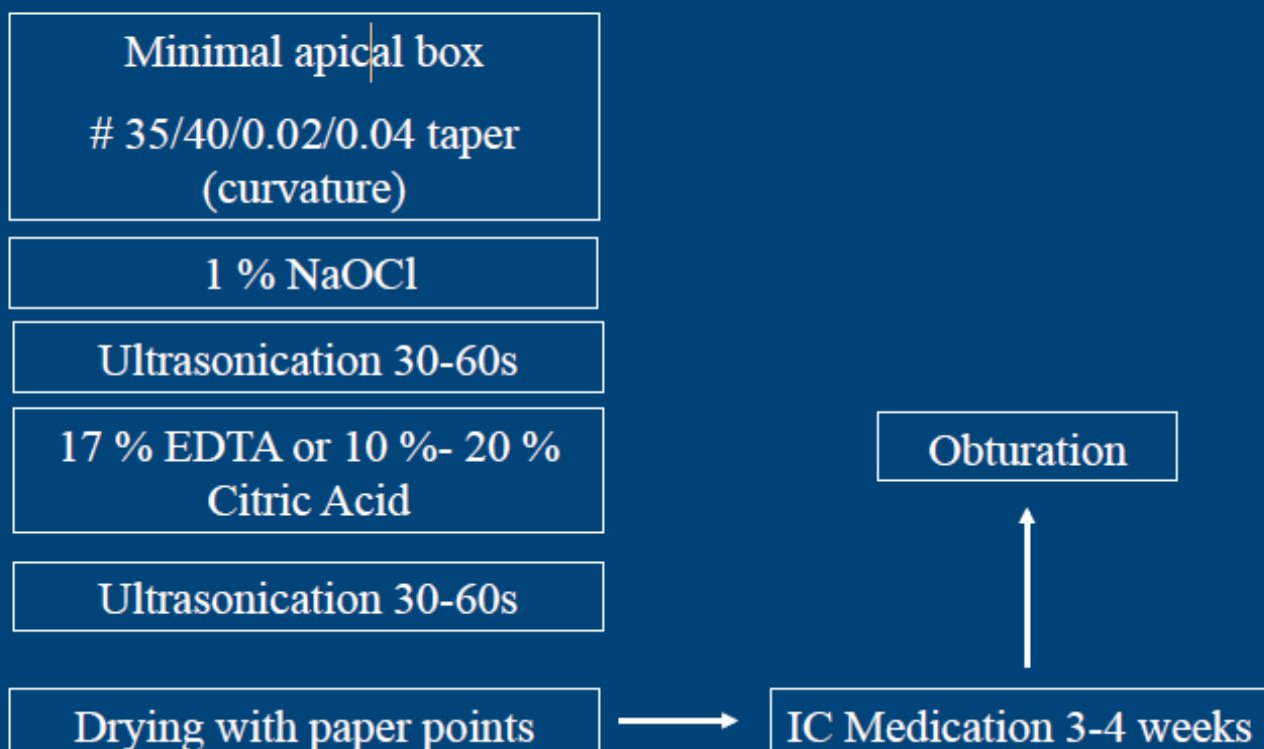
Minimal apical box

# 35/40/0.02/0.04 taper (curvature)

1 % NaOCl

Ultrasonication 30-60s

17 % EDTA or 10 %- 20 % Citric Acid

Ultrasonication 30-60s

Drying with paper points

IC Medication 3-4 weeks

Obturation